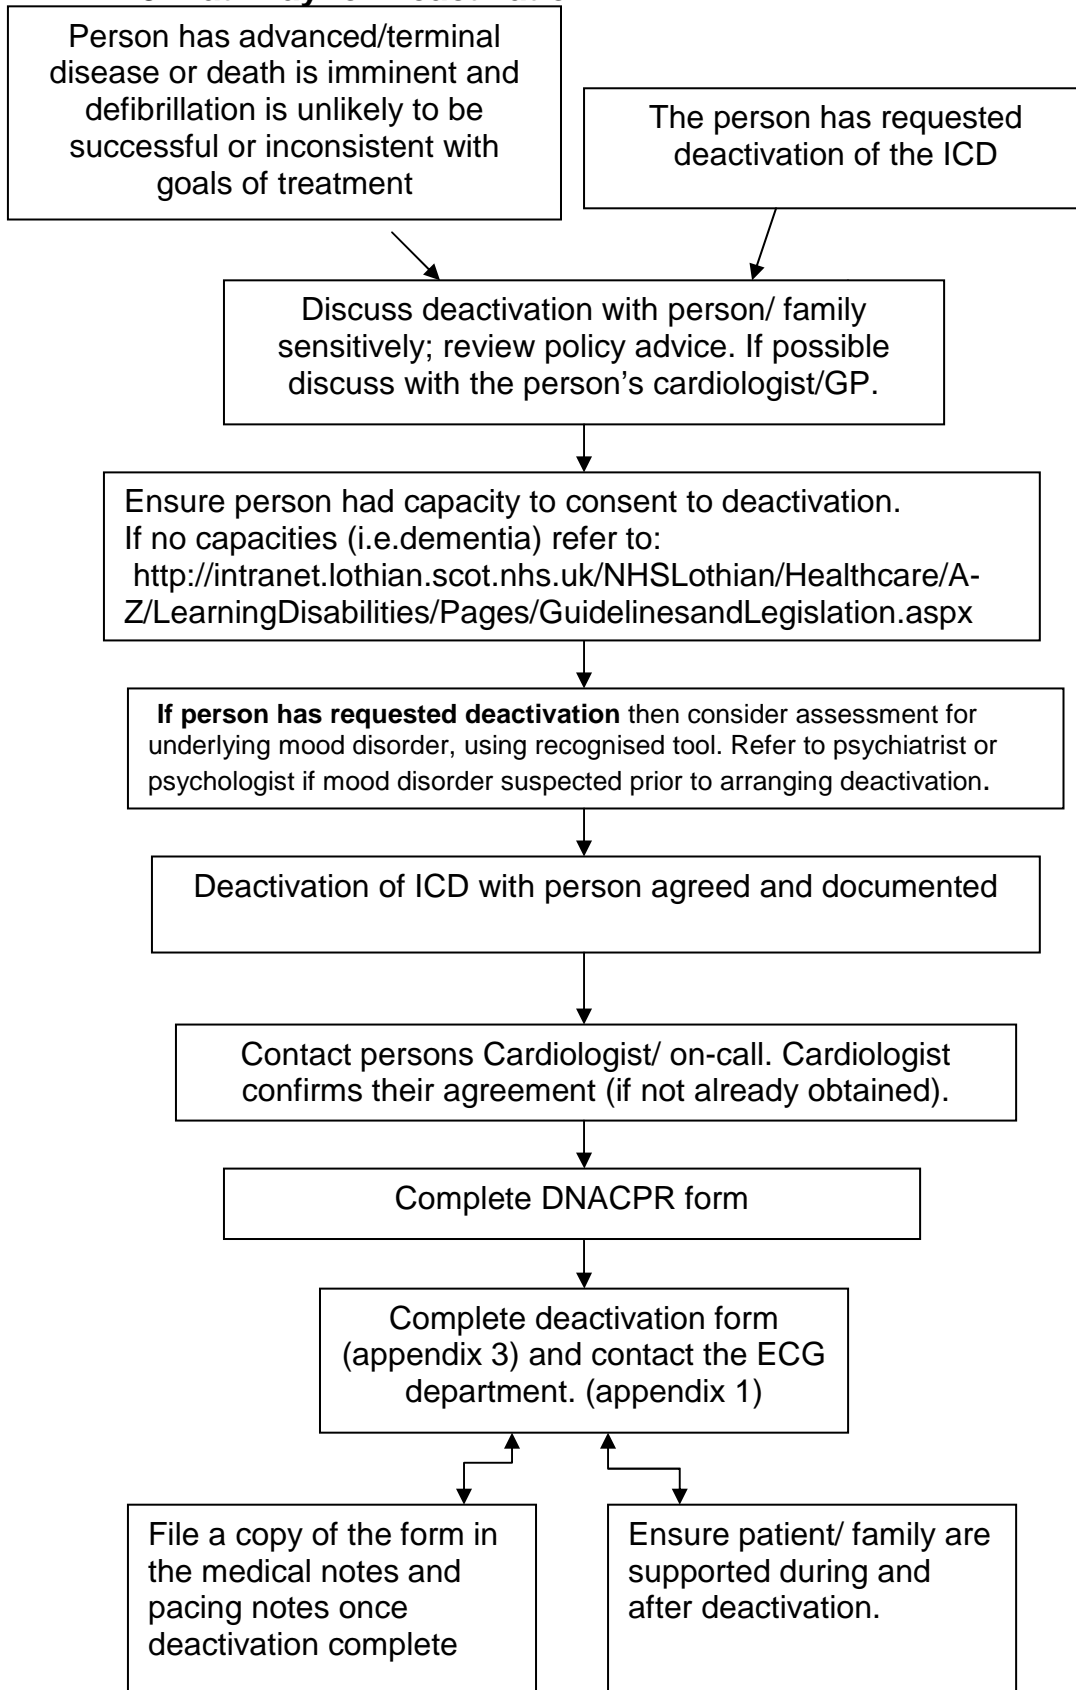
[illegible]

Person has advanced/terminal disease or death is imminent and defibrillation is unlikely to be successful or inconsistent with goals of treatment

The person has requested deactivation of the ICD

Discuss deactivation with person/ family sensitively; review policy advice. If possible discuss with the person's cardiologist/GP.

Ensure person had capacity to consent to deactivation.
If no capacities (i.e.dementia) refer to:
http://intranet.lothian.scot.nhs.uk/NHSLothian/Healthcare/A-Z/LearningDisabilities/Pages/GuidelinesandLegislation.aspx

**If person has requested deactivation** then consider assessment for underlying mood disorder, using recognised tool. Refer to psychiatrist or psychologist if mood disorder suspected prior to arranging deactivation.

Deactivation of ICD with person agreed and documented

Contact persons Cardiologist/ on-call. Cardiologist confirms their agreement (if not already obtained).

Complete DNACPR form

Complete deactivation form (appendix 3) and contact the ECG department. (appendix 1)

File a copy of the form in the medical notes and pacing notes once deactivation complete

Ensure patient/ family are supported during and after deactivation.